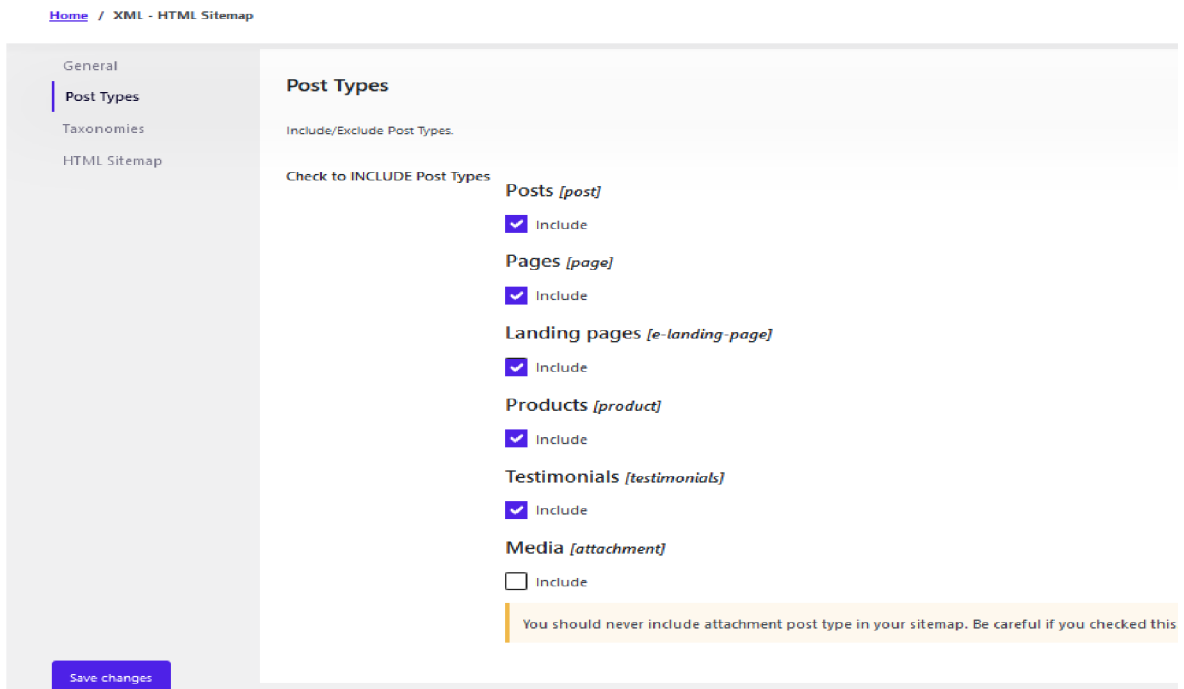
Home / XML - HTML Sitemap

General

Post Types

Taxonomies

HTML Sitemap

Post Types

Include/Exclude Post Types.

Check to INCLUDE Post Types

Posts *[post]*

Include

Pages *[page]*

Include

Landing pages *[e-landing-page]*

Include

Products *[product]*

Include

Testimonials *[testimonials]*

Include

Media *[attachment]*

Include

You should never include attachment post type in your sitemap. Be careful if you checked this

Save changes